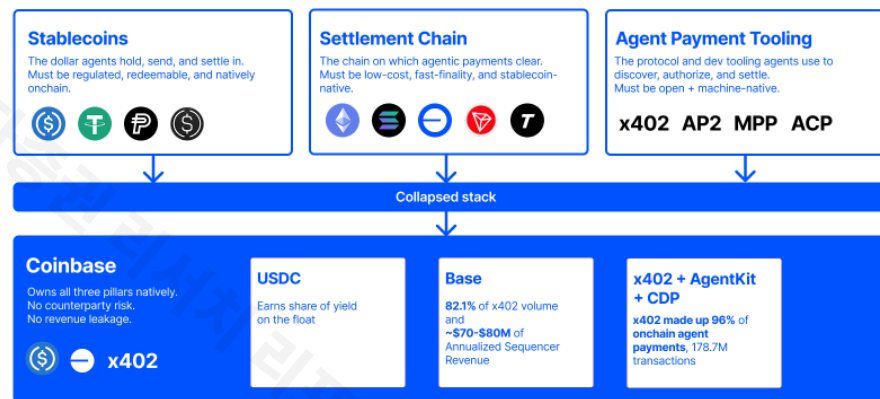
Stablecoins
The dollar agents hold, send, and settle in. Must be regulated, redeemable, and natively onchain.

Settlement Chain
The chain on which agentic payments clear. Must be low-cost, fast-finality, and stablecoin-native.

Agent Payment Tooling
The protocol and dev tooling agents use to discover, authorize, and settle. Must be open + machine-native.

x402 AP2 MPP ACP

Collapsed stack

Coinbase
Owns all three pillars natively. No counterparty risk. No revenue leakage.

x402

USDC
Earns share of yield on the float

Base
82.1% of x402 volume and ~$70-$80M of Annualized Sequencer Revenue

x402 + AgentKit + CDP
x402 made up 96% of onchain agent payments, 178.7M transactions